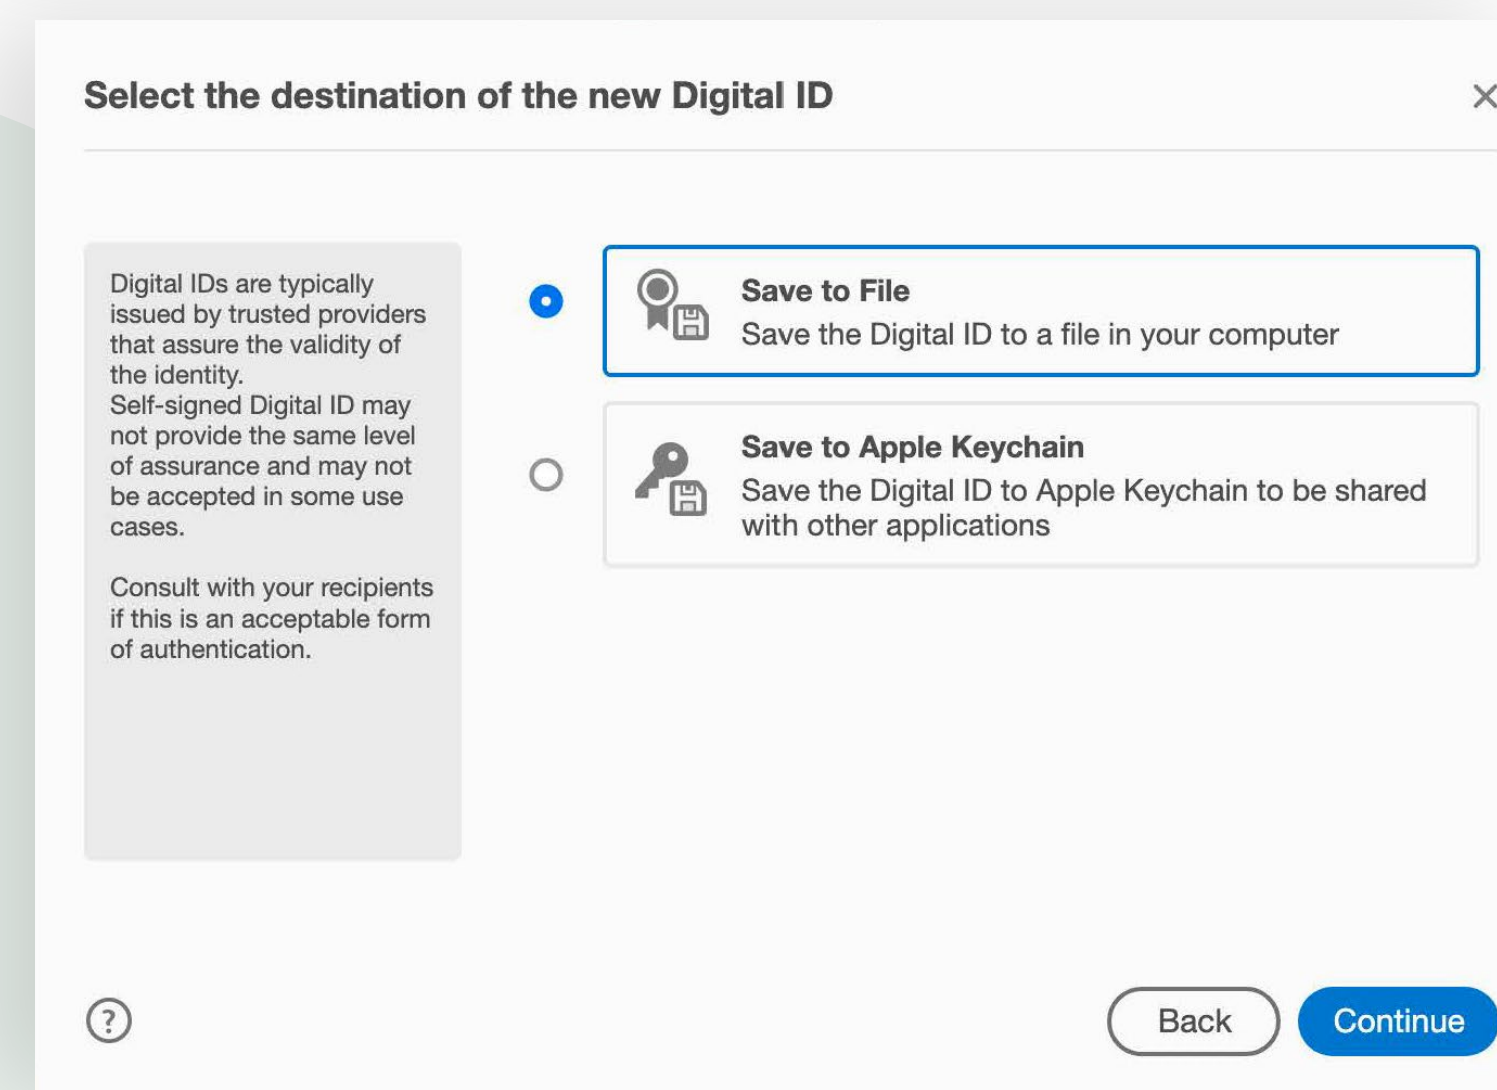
Select the destination of the new Digital ID

×

Digital IDs are typically issued by trusted providers that assure the validity of the identity.
Self-signed Digital ID may not provide the same level of assurance and may not be accepted in some use cases.

Consult with your recipients if this is an acceptable form of authentication.

Save to File
Save the Digital ID to a file in your computer

Save to Apple Keychain
Save the Digital ID to Apple Keychain to be shared with other applications

?

Back

Continue